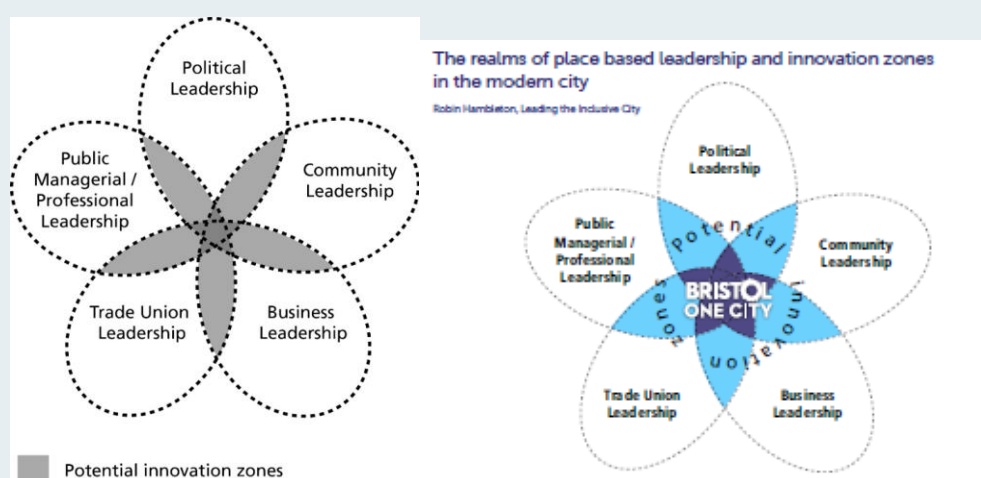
Political Leadership

Public Managerial / Professional Leadership

Community Leadership

Trade Union Leadership

Business Leadership

Potential innovation zones

The realms of place based leadership and innovation zones in the modern city

Robin Hambleton, Leading the Inclusive City

Political Leadership

Public Managerial / Professional Leadership

Community Leadership

potential innovation zones

BRISTOL ONE CITY

Trade Union Leadership

Business Leadership